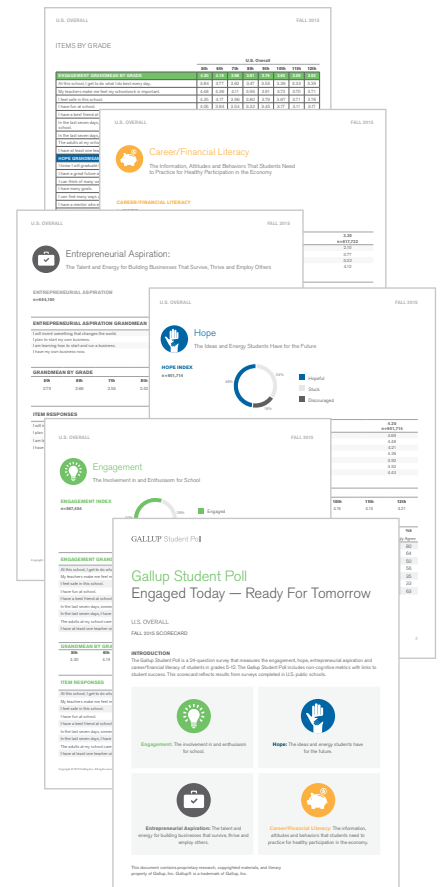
U.S. OVERALL

FALL 2015

ITEMS BY GRADE

U.S. Overall

| | 5th | 6th | 7th | 8th | 9th | 10th | 11th | 12th |
|---|---|---|---|---|---|---|---|---|
| ENGAGEMENT GRANDMEAN BY GRADE | 4.35 | 4.18 | 3.98 | 3.81 | 3.75 | 3.68 | 3.65 | 3.65 |
| At this school, I get to do what I do best every day. | 3.84 | 3.77 | 3.62 | 3.57 | 3.53 | 3.36 | 3.33 | 3.34 |
| My teachers make me feel my schoolwork is important. | 4.48 | 4.28 | 4.11 | 3.93 | 3.81 | 3.73 | 3.70 | 3.71 |
| I feel safe in this school. | 4.35 | 4.17 | 3.99 | 3.83 | 3.78 | 3.67 | 3.71 | 3.78 |
| I have fun at school. | 3.95 | 3.83 | 3.54 | 3.32 | 3.28 | 3.17 | 3.11 | 3.11 |

U.S. OVERALL

FALL 2015

Career/Financial Literacy

The Information, Attitudes and Behaviors That Students Need to Practice for Healthy Participation in the Economy

CAREER/FINANCIAL LITERACY

U.S. OVERALL

FALL 2015

Entrepreneurial Aspiration:

The Talent and Energy for Building Businesses That Survive, Thrive and Employ Others

ENTREPRENEURIAL ASPIRATION

n=844,186

ENTREPRENEURIAL ASPIRATION GRANDMEAN

GRANDMEAN BY GRADE

ITEM RESPONSES

U.S. OVERALL

FALL 2015

Hope

The Ideas and Energy Students Have for the Future

HOPE INDEX

n=901,714

Hopeful

Stuck

Discouraged

U.S. OVERALL

FALL 2015

Engagement

The Involvement in and Enthusiasm for School

ENGAGEMENT INDEX

n=867,424

Engaged

ITEM RESPONSES

GALLUP Student Poll

Gallup Student Poll

Engaged Today — Ready For Tomorrow

U.S. OVERALL

FALL 2015 SCORECARD

INTRODUCTION

Engagement: The involvement in and enthusiasm for school.

Hope: The ideas and energy students have for the future.

Entrepreneurial Aspiration: The talent and energy for building businesses that survive, thrive and employ others.

Career/Financial Literacy: The information, attitudes and behaviors that students need to practice for healthy participation in the economy.

This document contains proprietary research, copyrighted materials, and literary property of Gallup, Inc. Gallup® is a trademark of Gallup, Inc.